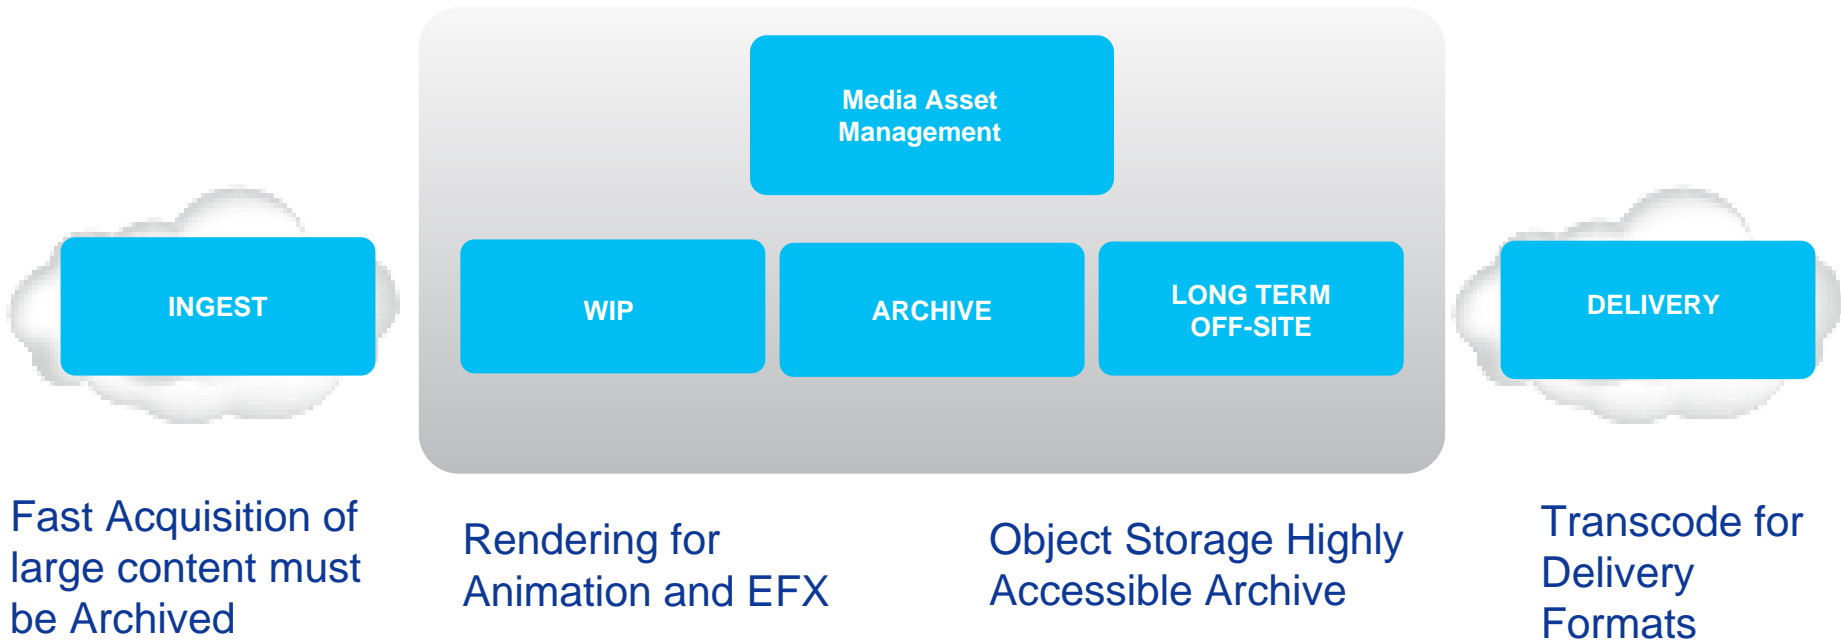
Media Asset Management

INGEST

WIP

ARCHIVE

LONG TERM OFF-SITE

DELIVERY

Fast Acquisition of large content must be Archived

Rendering for Animation and EFX

Object Storage Highly Accessible Archive

Transcode for Delivery Formats